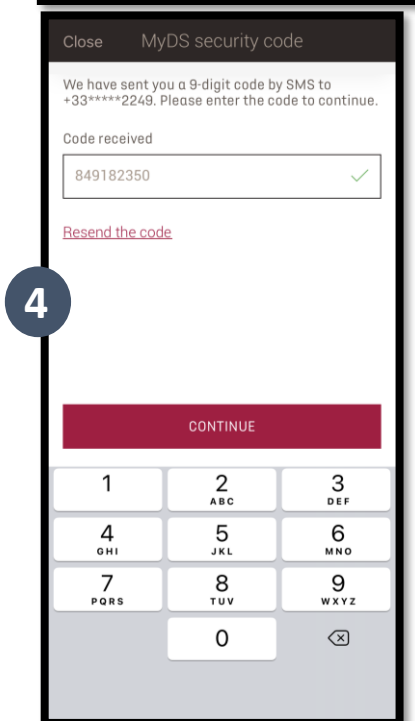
Close MyDS security code

We have sent you a 9-digit code by SMS to +33*****2249. Please enter the code to continue.

Code received

849182350

Resend the code

4

CONTINUE

1
2 ABC
3 DEF
4 GHI
5 JKL
6 MNO
7 PQRS
8 TUV
9 WXYZ
0